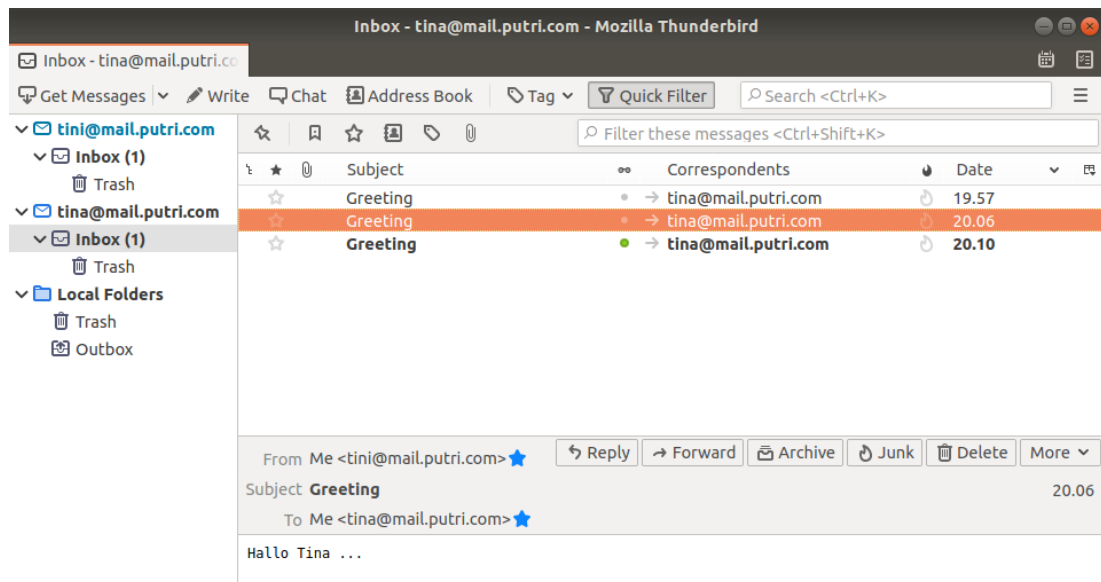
Inbox - tina@mail.putri.com - Mozilla Thunderbird

Inbox - tina@mail.putri.co

Get Messages
Write
Chat
Address Book
Tag
Quick Filter
Search <Ctrl+K>

tini@mail.putri.com
Inbox (1)
Trash
tina@mail.putri.com
Inbox (1)
Trash
Local Folders
Trash
Outbox

Filter these messages <Ctrl+Shift+K>

| Subject | Correspondents | Date |
|---|---|---|
| Greeting | tina@mail.putri.com | 19.57 |
| Greeting | tina@mail.putri.com | 20.06 |
| Greeting | tina@mail.putri.com | 20.10 |

From Me <tini@mail.putri.com>
Reply
Forward
Archive
Junk
Delete
More
Subject Greeting
20.06
To Me <tina@mail.putri.com>

Hallo Tina ...